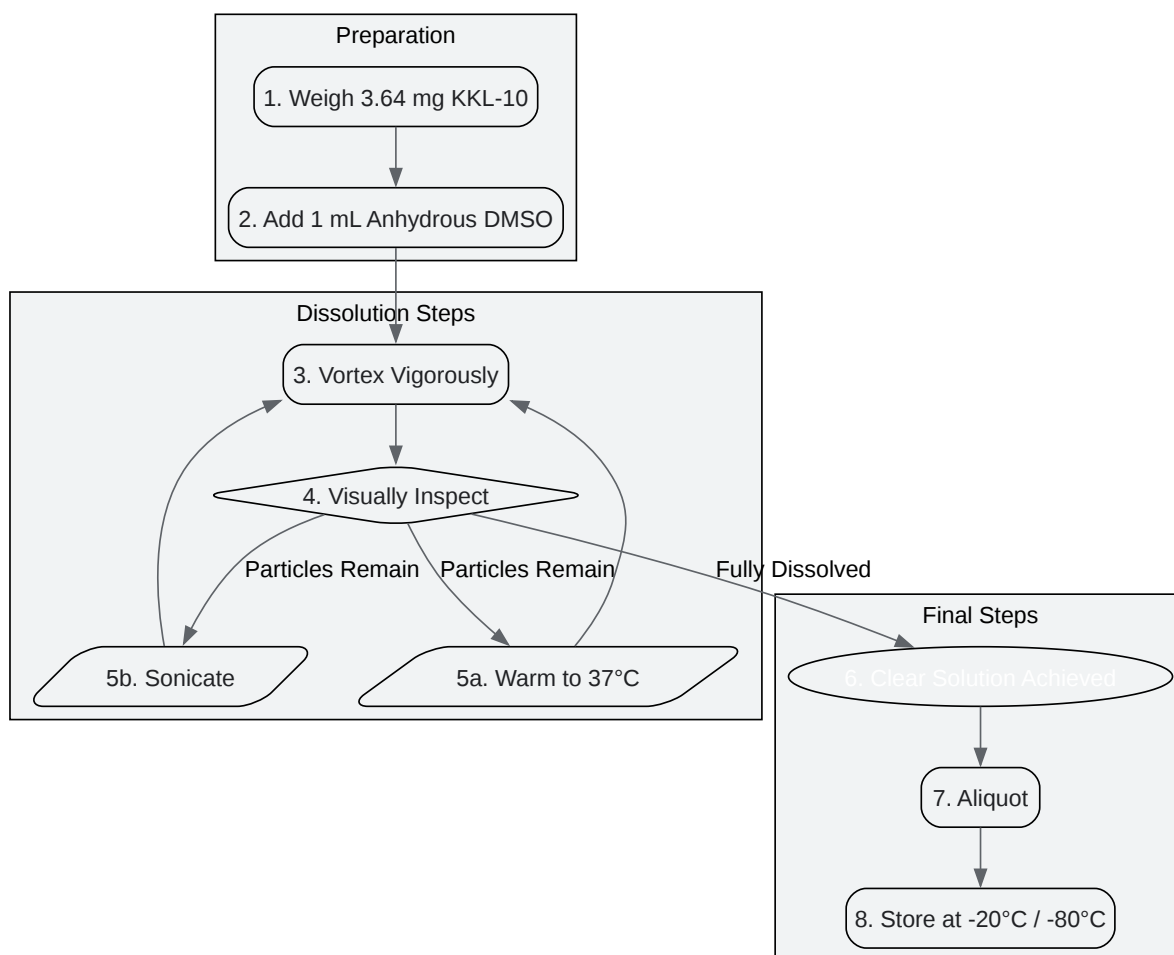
Preparation

1. Weigh 3.64 mg KKL-10

2. Add 1 mL Anhydrous DMSO

Dissolution Steps

3. Vortex Vigorously

4. Visually Inspect

Particles Remain

Particles Remain

Fully Dissolved

5b. Sonicate

5a. Warm to 37°C

Final Steps

6. Clear Solution Achieved

7. Aliquot

8. Store at -20°C / -80°C